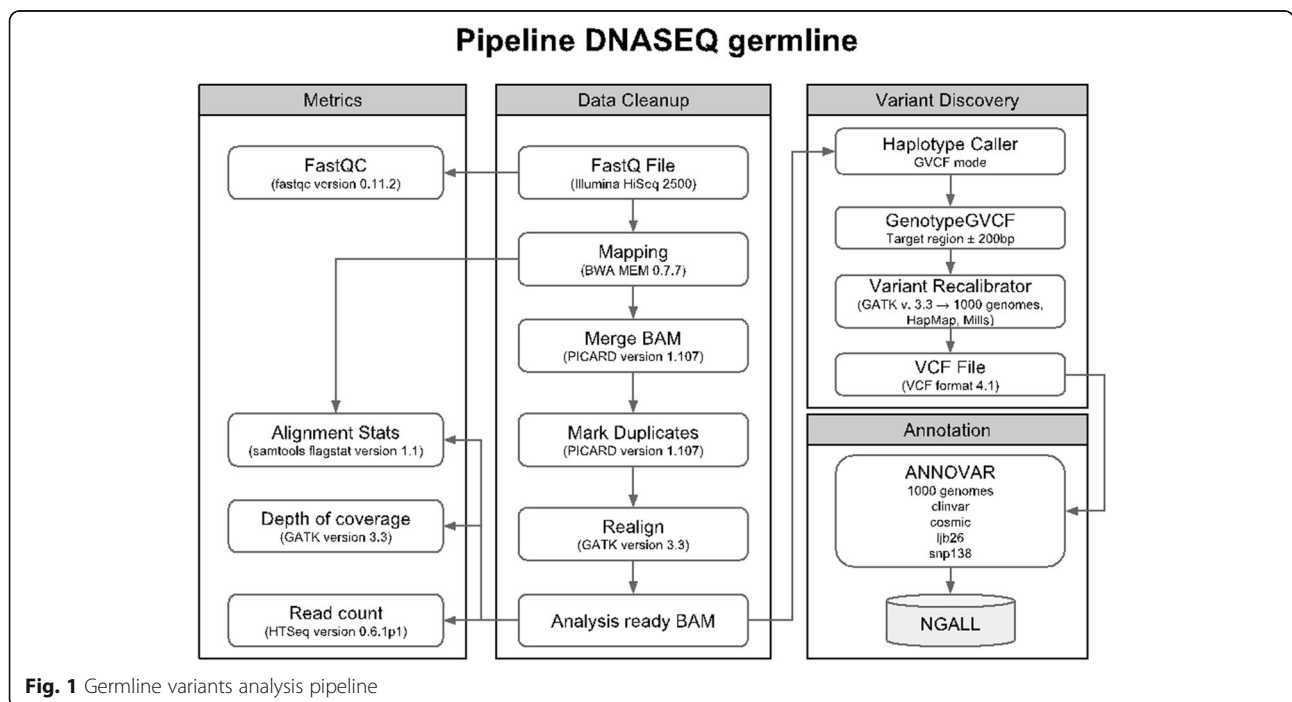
Pipeline DNASEQ germline

Metrics

FastQC
(fastqc version 0.11.2)

Alignment Stats
(samtools flagstat version 1.1)

Depth of coverage
(GATK version 3.3)

Read count
(HTSeq version 0.6.1p1)

Data Cleanup

FastQ File
(Illumina HiScq 2500)

Mapping
(BWA MEM 0.7.7)

Merge BAM
(PICARD version 1.107)

Mark Duplicates
(PICARD version 1.107)

Realign
(GATK version 3.3)

Analysis ready BAM

Variant Discovery

Haplotype Caller
GVCF mode

GenotypeGVCF
Target region ± 200bp

Variant Recalibrator
(GATK v. 3.3 → 1000 genomes, HapMap, Mills)

VCF File
(VCF format 4.1)

Annotation

ANNOVAR
1000 genomes
clinvar
cosmic
ljb26
snp138

NGALL

Fig. 1 Germline variants analysis pipeline